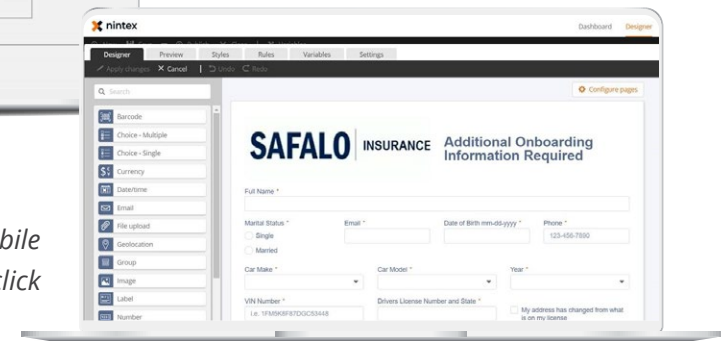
nintex
Dashboard Designer
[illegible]
Designer Preview Styles Rules Variables Settings
Apply changes ✕ Cancel | Undo Redo
Search
Configure pages
Barcode
Choice - Multiple
Choice - Single
Currency
Date/time
Email
File upload
Geolocation
Group
Image
Label
Number
SAFALO INSURANCE Additional Onboarding Information Required
Full Name *
Marital Status *
Single
Married
Email *
Date of Birth mm-dd-yyyy *
Phone *
123-456-7890
Car Make *
Car Model *
Year *
VIN Number *
i.e. 1FM9K8F87DGC53448
Drivers License Number and State *
My address has changed from what is on my license
bile
lick